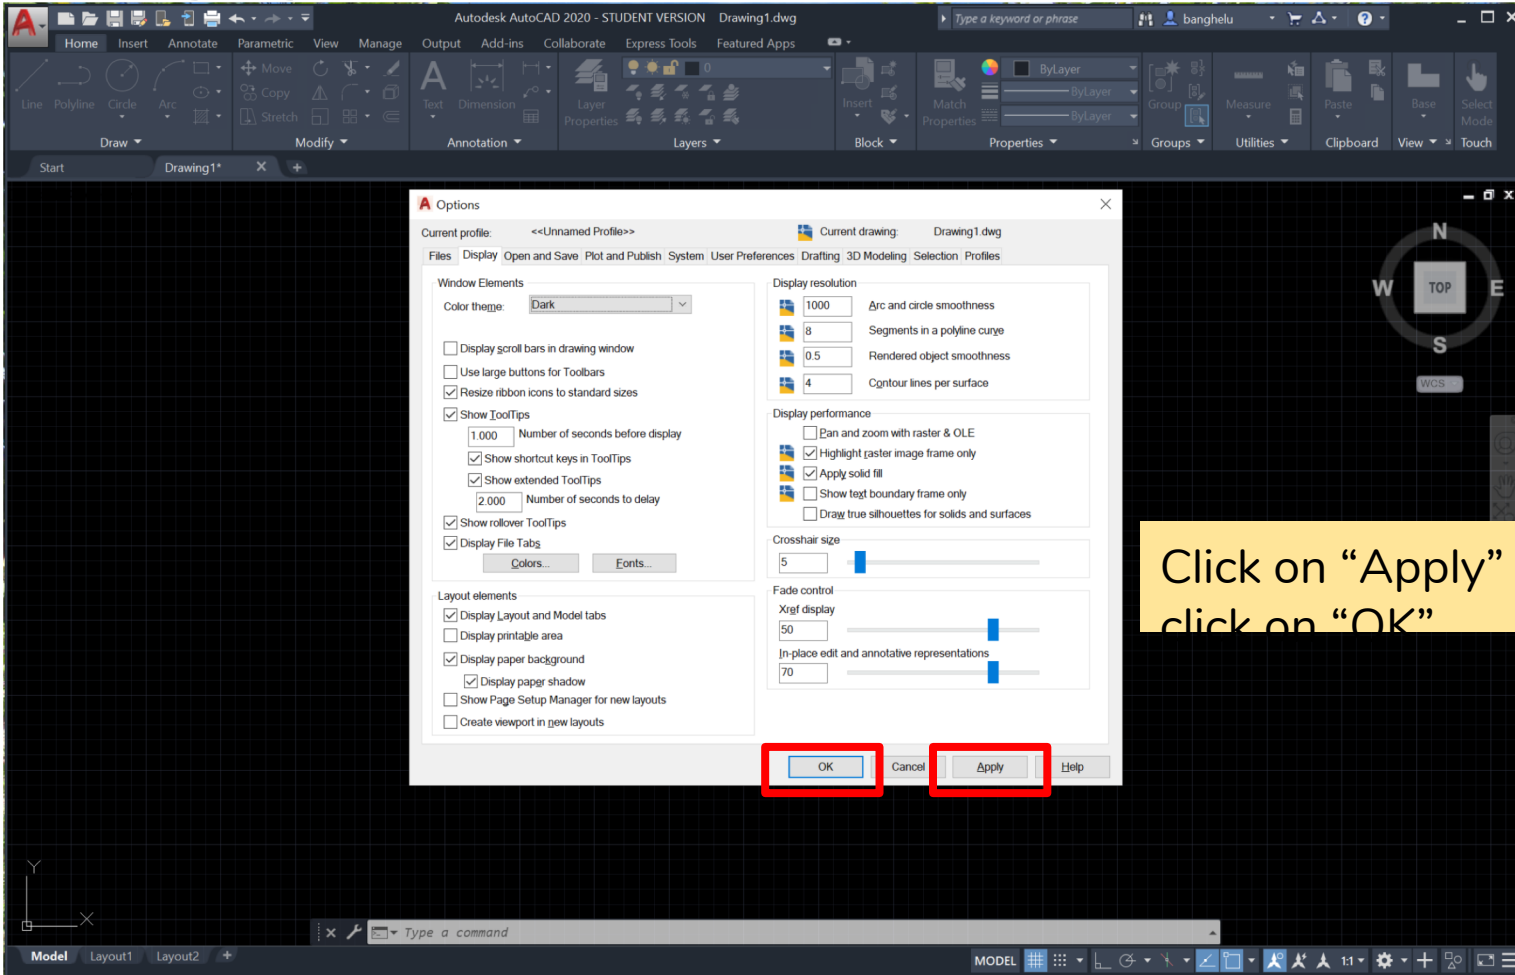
Autodesk AutoCAD 2020 - STUDENT VERSION Drawing1.dwg

Type a keyword or phrase

banghelu

Home Insert Annotate Parametric View Manage Output Add-ins Collaborate Express Tools Featured Apps

Line Polyline Circle Arc

Move Copy Stretch

Text Dimension

Layer Properties

Insert

Match Properties

ByLayer
ByLayer
ByLayer

Group

Measure

Paste

Base

Select Mode

Draw Modify Annotation Layers Block Properties Groups Utilities Clipboard View Touch

Start Drawing1*

Options

Current profile: <<Unnamed Profile>>

Current drawing: Drawing1.dwg

Files Display Open and Save Plot and Publish System User Preferences Drafting 3D Modeling Selection Profiles

Window Elements

Color theme: Dark

Display scroll bars in drawing window

Use large buttons for Toolbars

Resize ribbon icons to standard sizes

Show ToolTips

1.000 Number of seconds before display

Show shortcut keys in ToolTips

Show extended ToolTips

2.000 Number of seconds to delay

Show rollover ToolTips

Display File Tabs

Colors... Fonts...

Layout elements

Display Layout and Model tabs

Display printable area

Display paper background

Display paper shadow

Show Page Setup Manager for new layouts

Create viewport in new layouts

Display resolution

1000 Arc and circle smoothness

8 Segments in a polyline curve

0.5 Rendered object smoothness

4 Contour lines per surface

Display performance

Pan and zoom with raster & OLE

Highlight raster image frame only

Apply solid fill

Show text boundary frame only

Draw true silhouettes for solids and surfaces

Crosshair size

5

Fade control

Xref display

50

In-place edit and annotative representations

70

OK Cancel Apply Help

N
W TOP E
S
WCS

Click on “Apply”
click on “OK”

Y

Type a command

Model Layout1 Layout2

MODEL 1:1